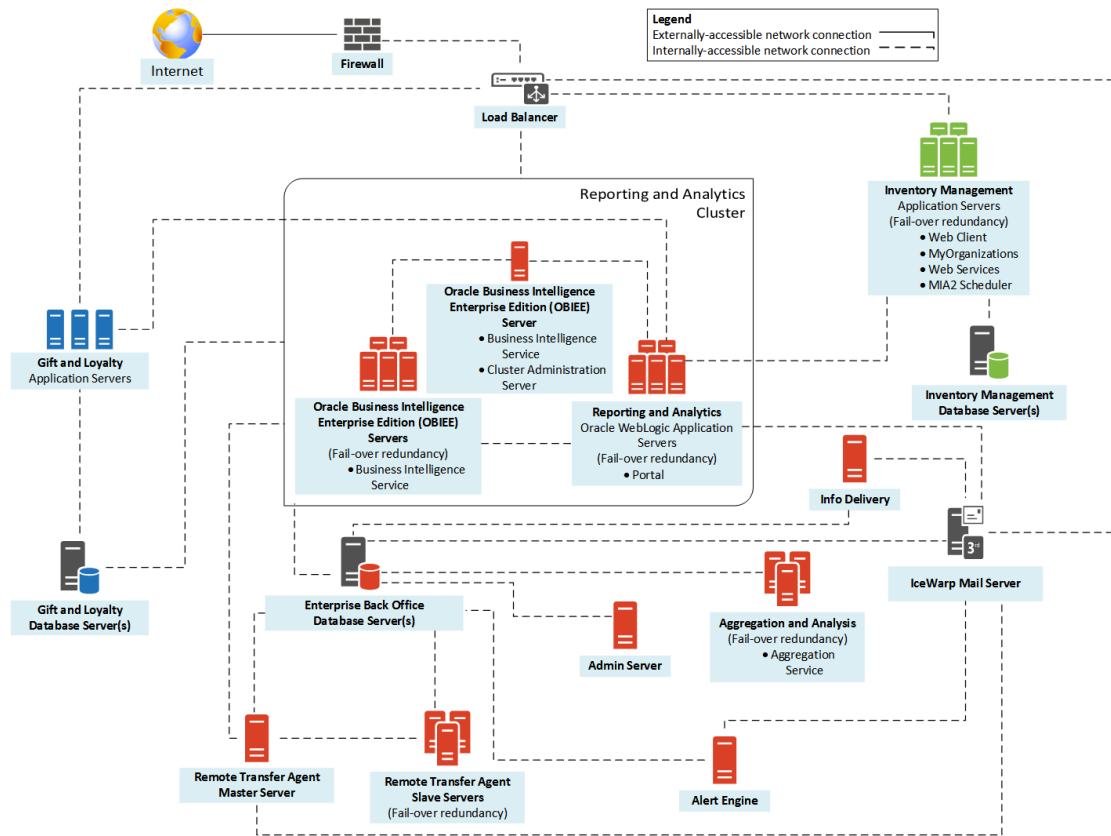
Legend
Externally-accessible network connection
Internally-accessible network connection

Internet

Firewall

Load Balancer

Reporting and Analytics Cluster

Oracle Business Intelligence Enterprise Edition (OBIEE) Server
• Business Intelligence Service
• Cluster Administration Server

Oracle Business Intelligence Enterprise Edition (OBIEE) Servers
(Fail-over redundancy)
• Business Intelligence Service

Reporting and Analytics
Oracle WebLogic Application Servers
(Fail-over redundancy)
• Portal

Inventory Management
Application Servers
(Fail-over redundancy)
• Web Client
• MyOrganizations
• Web Services
• MIA2 Scheduler

Inventory Management Database Server(s)

Gift and Loyalty
Application Servers

Gift and Loyalty Database Server(s)

Info Delivery

IceWarp Mail Server

Enterprise Back Office Database Server(s)

Admin Server

Aggregation and Analysis
(Fail-over redundancy)
• Aggregation Service

Remote Transfer Agent Master Server

Remote Transfer Agent Slave Servers
(Fail-over redundancy)

Alert Engine